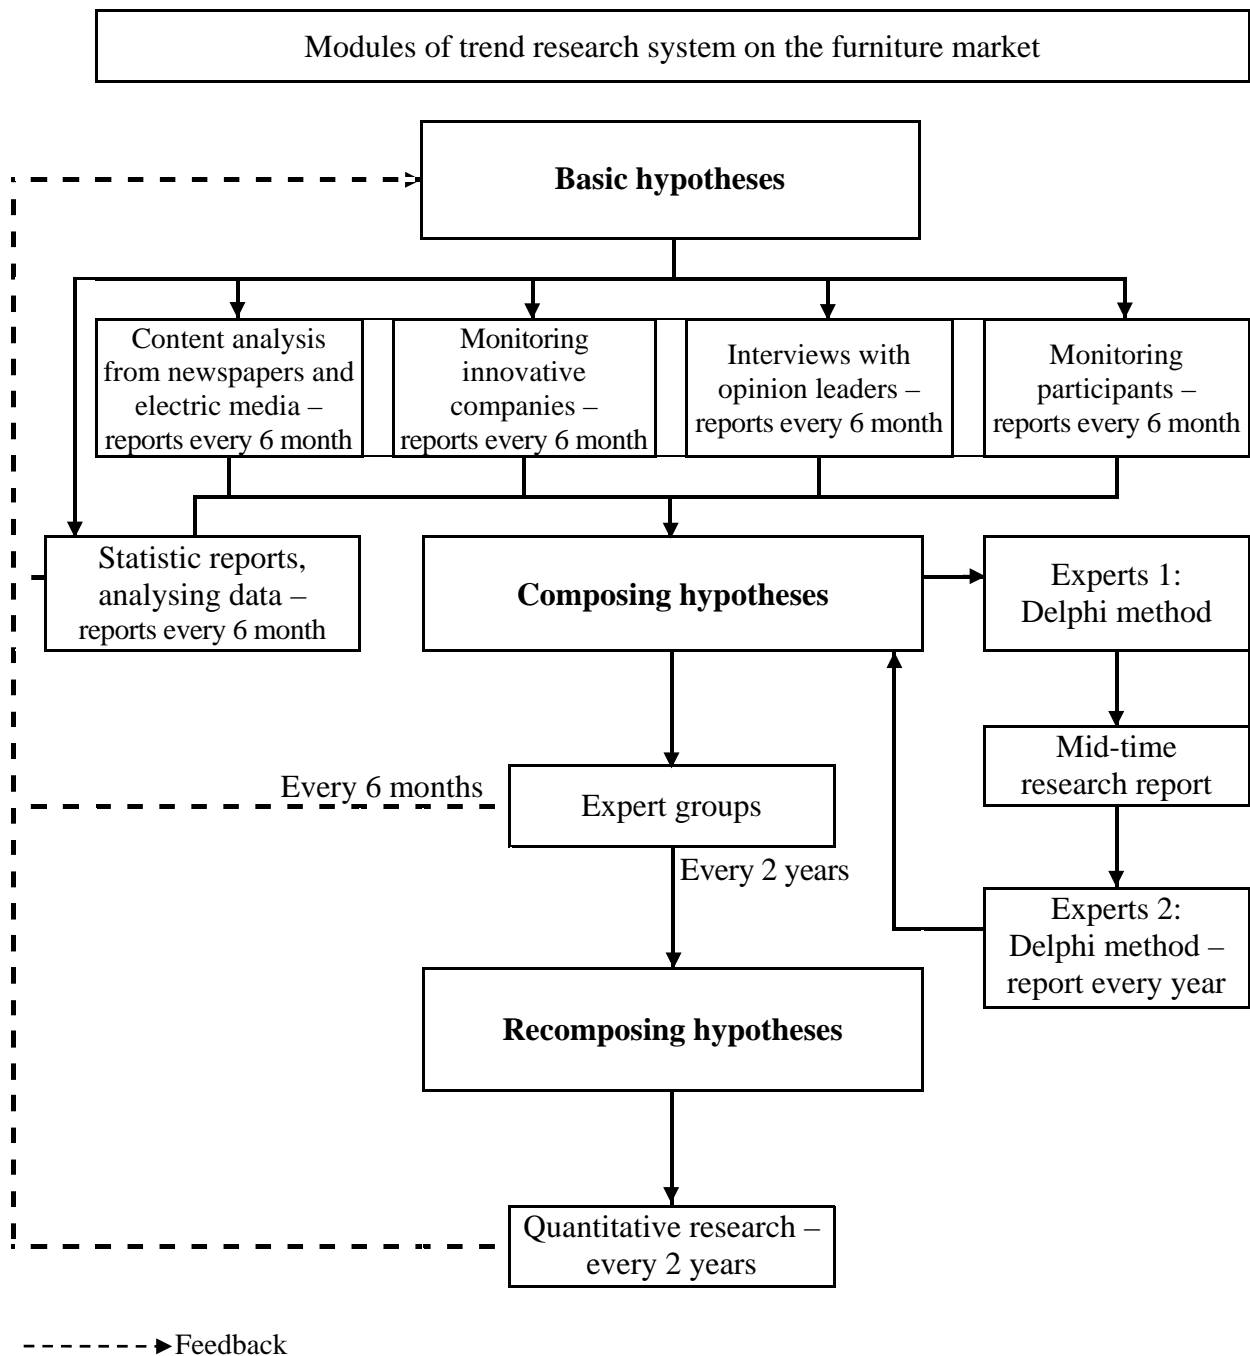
Modules of trend research system on the furniture market

Basic hypotheses

Content analysis from newspapers and electric media – reports every 6 month

Monitoring innovative companies – reports every 6 month

Interviews with opinion leaders – reports every 6 month

Monitoring participants – reports every 6 month

Statistic reports, analysing data – reports every 6 month

Composing hypotheses

Experts 1: Delphi method

Mid-time research report

Every 6 months

Expert groups

Every 2 years

Experts 2: Delphi method – report every year

Recomposing hypotheses

Quantitative research – every 2 years

Feedback